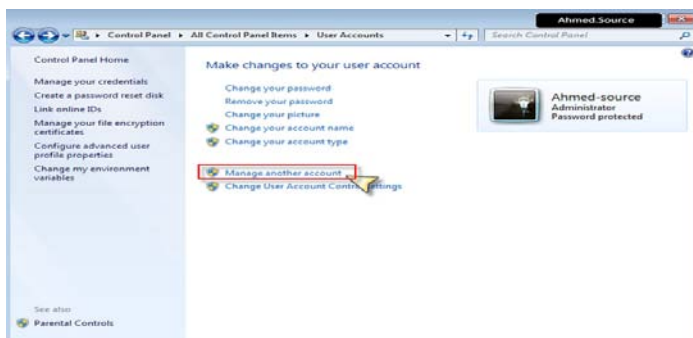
Ahmed.Source

Control Panel ▸ All Control Panel Items ▸ User Accounts

Search Control Panel

Control Panel Home

Manage your credentials

Create a password reset disk

Link online IDs

Manage your file encryption certificates

Configure advanced user profile properties

Change my environment variables

See also

Parental Controls

Make changes to your user account

Change your password

Remove your password

Change your picture

Change your account name

Change your account type

Manage another account

Change User Account Contr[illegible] Settings

Ahmed-source

Administrator

Password protected